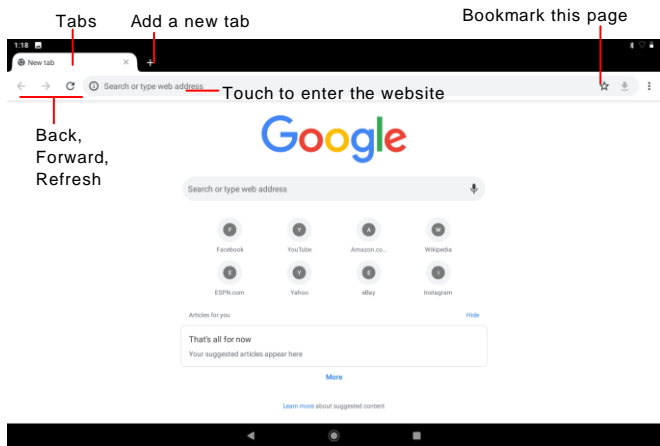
Tabs

Add a new tab

Bookmark this page

1:18

New tab

+

Search or type web address

Touch to enter the website

Back, Forward, Refresh

Google

Search or type web address

F
Facebook

Y
YouTube

A
Amazon.co...

W
Wikipedia

E
ESPN.com

Y
Yahoo

E
eBay

I
Instagram

Articles for you

Hide

That's all for now

Your suggested articles appear here

More

Learn more about suggested content